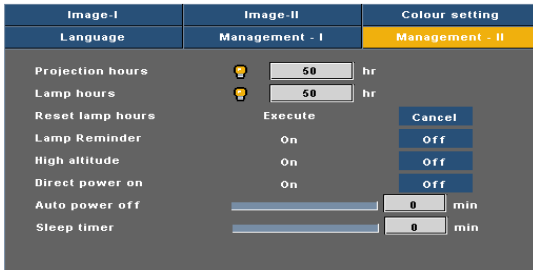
Image-I
Image-II
Colour setting
Language
Management - I
Management - II

| | | |
|---|---|---|
| Projection hours | 50 | hr |
| Lamp hours | 50 | hr |
| Reset lamp hours | Execute | Cancel |
| Lamp Reminder | On | Off |
| High altitude | On | Off |
| Direct power on | On | Off |
| Auto power off | 0 | min |
| Sleep timer | 0 | min |